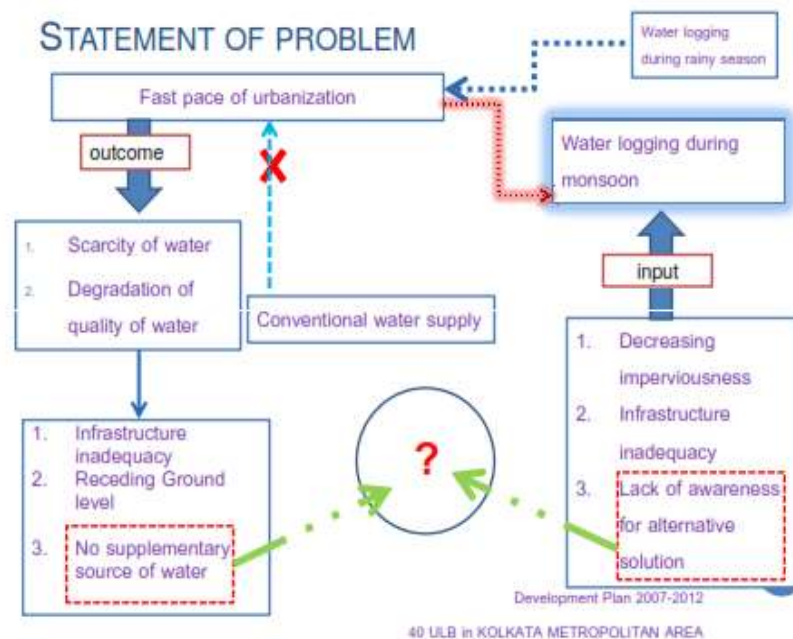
STATEMENT OF PROBLEM

Water logging during rainy season

Fast pace of urbanization

outcome

X

Water logging during monsoon

1. Scarcity of water
2. Degradation of quality of water

Conventional water supply

input

1. Decreasing imperviousness
2. Infrastructure inadequacy
3. Lack of awareness for alternative solution

1. Infrastructure inadequacy
2. Receding Ground level
3. No supplementary source of water

?

Development Plan 2007-2012

40 ULB in KOLKATA METROPOLITAN AREA